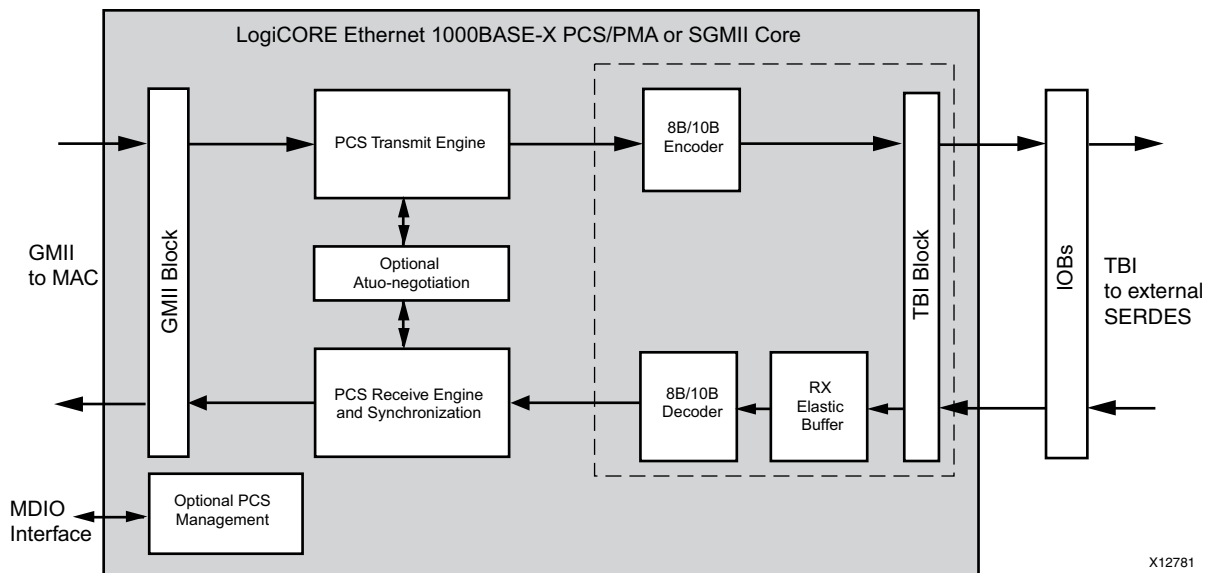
LogiCORE Ethernet 1000BASE-X PCS/PMA or SGMII Core

GMII to MAC

GMII Block

PCS Transmit Engine

Optional Atuo-negotiation

PCS Receive Engine and Synchronization

8B/10B Encoder

8B/10B Decoder

RX Elastic Buffer

TBI Block

IOBs

TBI to external SERDES

MDIO Interface

Optional PCS Management

X12781